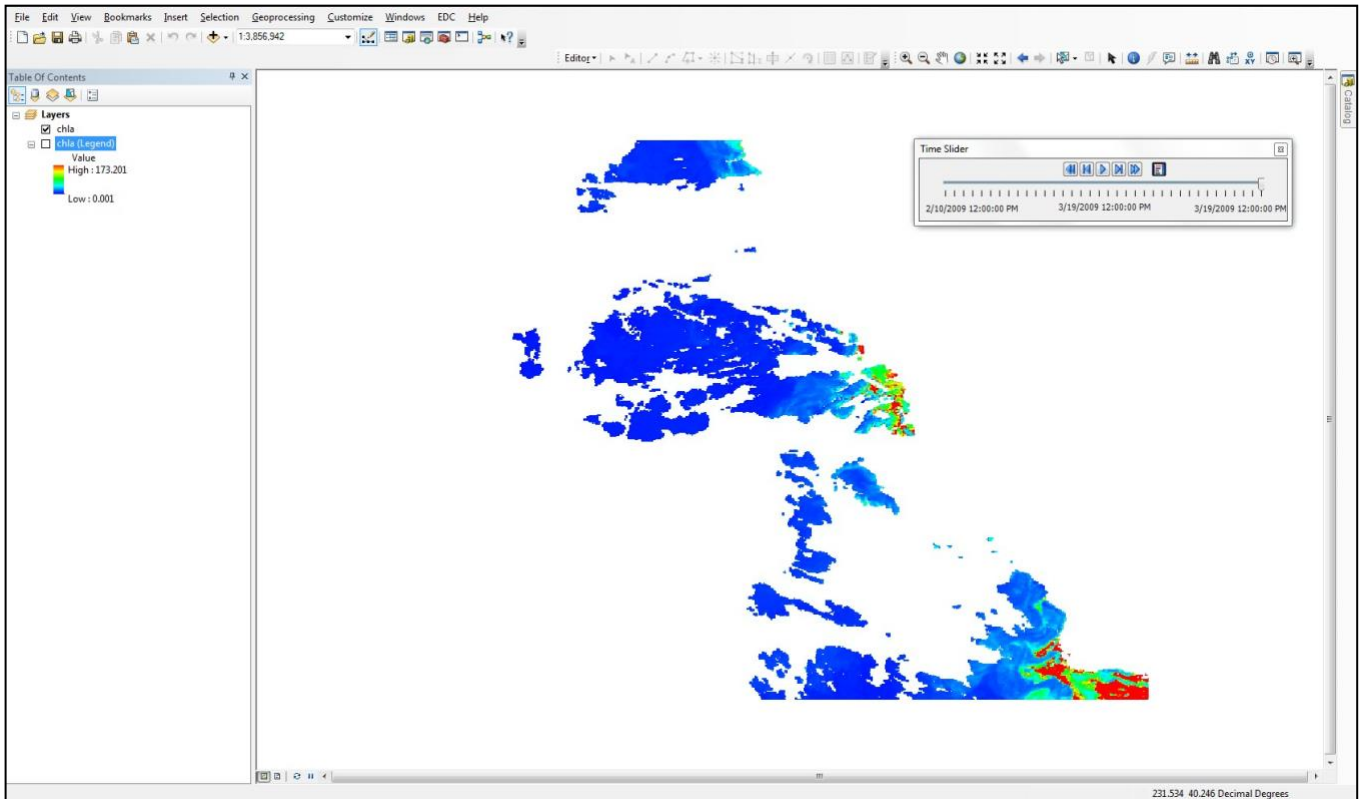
File Edit View Bookmarks Insert Selection Geoprocessing Customize Windows EDC Help

1:3,856,942

Editor▾

Table Of Contents

Layers
chla
chla (Legend)
Value
High : 173.201
Low : 0.001

Time Slider

2/10/2009 12:00:00 PM 3/19/2009 12:00:00 PM 3/19/2009 12:00:00 PM

Catalog

231.534 40.246 Decimal Degrees